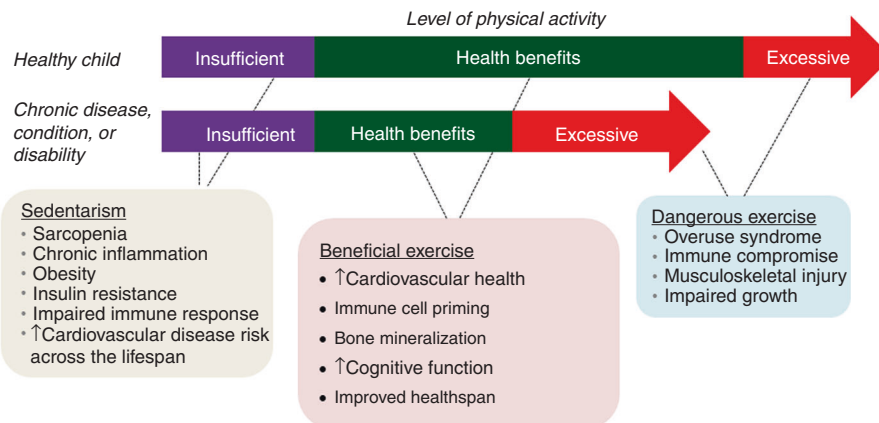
Level of physical activity

Healthy child

Insufficient

Health benefits

Excessive

Chronic disease, condition, or disability

Insufficient

Health benefits

Excessive

Sedentarism
• Sarcopenia
• Chronic inflammation
• Obesity
• Insulin resistance
• Impaired immune response
• ↑Cardiovascular disease risk across the lifespan

Beneficial exercise
• ↑Cardiovascular health
• Immune cell priming
• Bone mineralization
• ↑Cognitive function
• Improved healthspan

Dangerous exercise
• Overuse syndrome
• Immune compromise
• Musculoskeletal injury
• Impaired growth